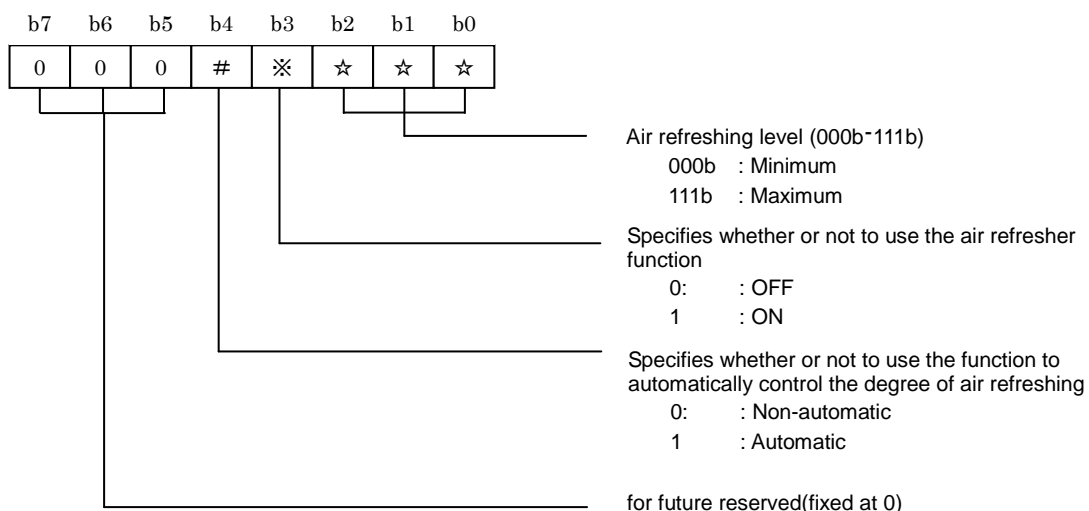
| b7 | b6 | b5 | b4 | b3 | b2 | b1 | b0 |
|---|---|---|---|---|---|---|---|
| 0 | 0 | 0 | # | ※ | ☆ | ☆ | ☆ |

Air refreshing level (000b-111b)
000b : Minimum
111b : Maximum

Specifies whether or not to use the air refresher function
0: : OFF
1 : ON

Specifies whether or not to use the function to automatically control the degree of air refreshing
0: : Non-automatic
1 : Automatic

for future reserved(fixed at 0)